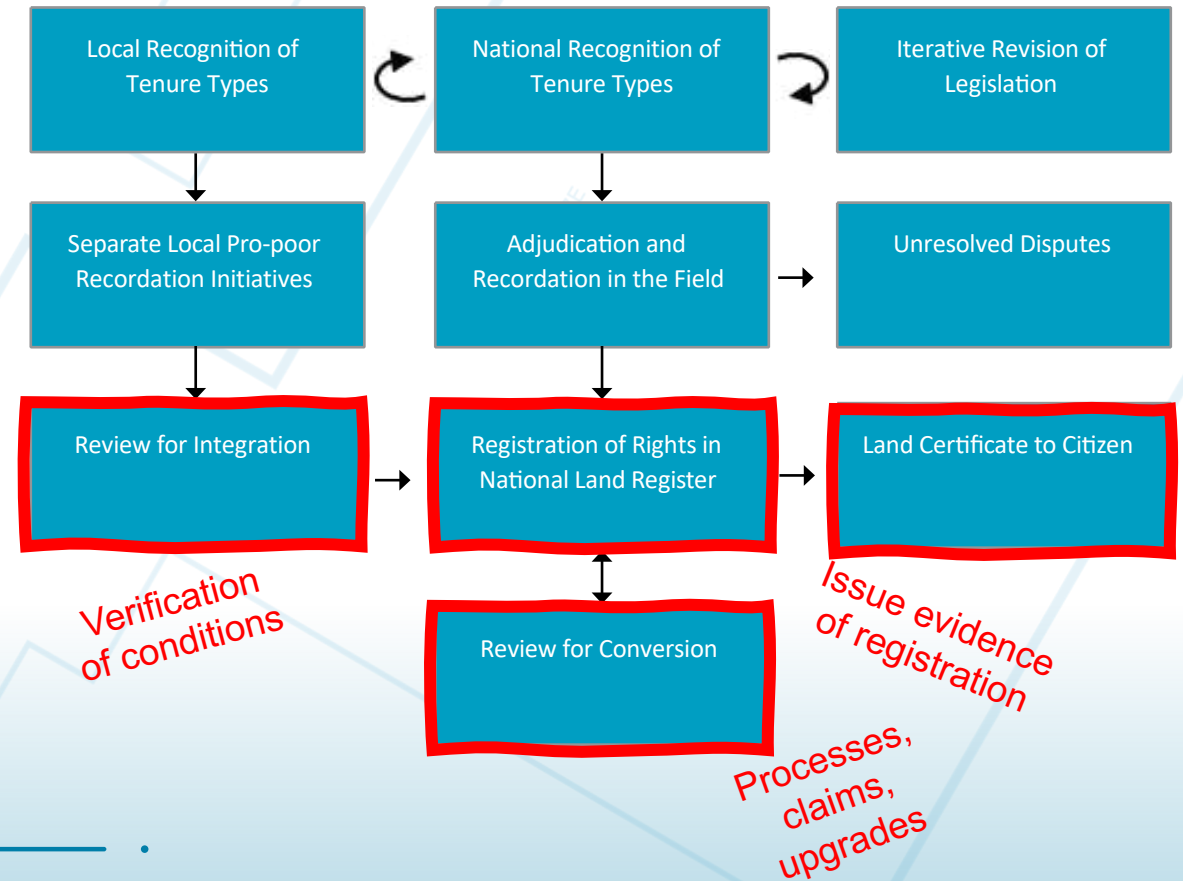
Local Recognition of Tenure Types

National Recognition of Tenure Types

Iterative Revision of Legislation

Separate Local Pro-poor Recordation Initiatives

Adjudication and Recordation in the Field

Unresolved Disputes

Review for Integration

Registration of Rights in National Land Register

Land Certificate to Citizen

Verification of conditions

Review for Conversion

Issue evidence of registration

Processes, claims, upgrades